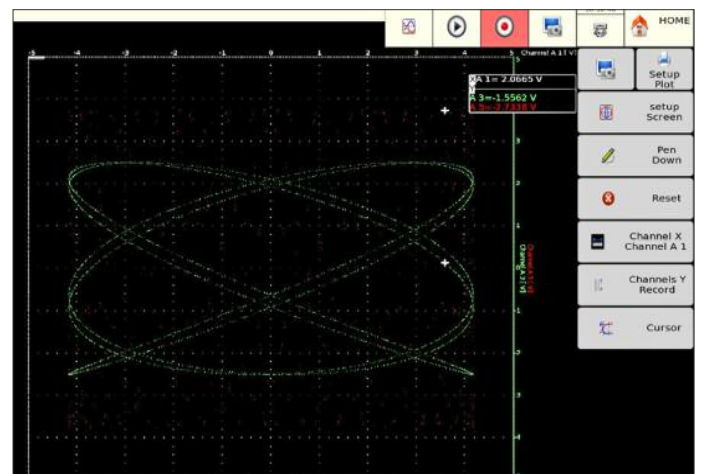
HOME

-5 -4 -3 -2 -1 0 1 2 3 4 5 Channel A 1 [ V]

XA 1= 2.0665 V
Y
A 3=-1.5562 V
A 5=-2.7338 V

3
2
1
0
-1
-2
-3
-4

Channel A 3 [V]
Channel A 5 [V]

Setup Plot

setup Screen

Pen Down

Reset

Channel X Channel A 1

Channels Y Record

Cursor